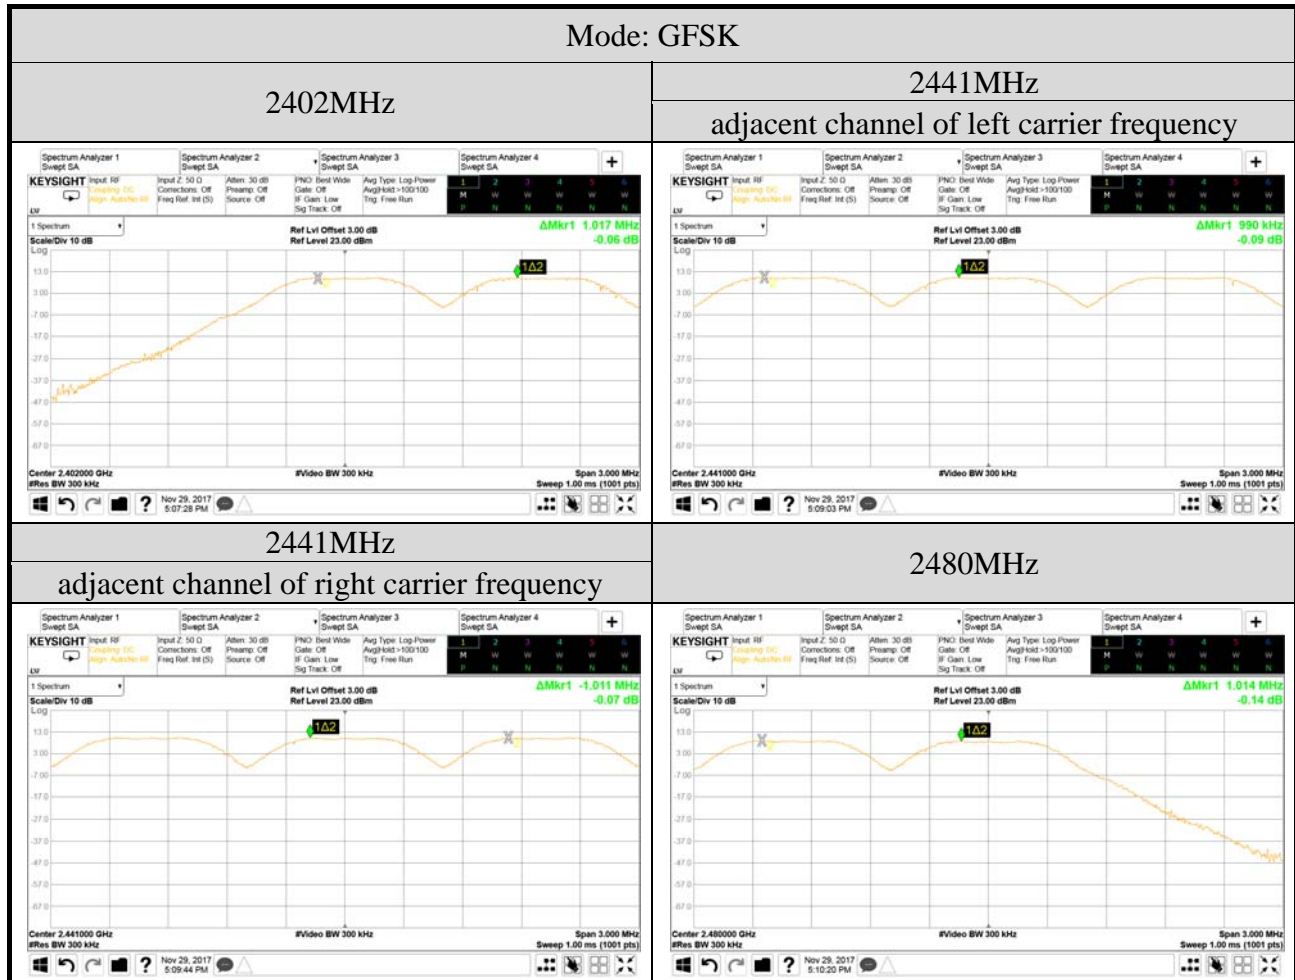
| Mode: GFSK | |
|---|---|
| 2402MHz | 2441MHz<br>adjacent channel of left carrier frequency |
| Spectrum Analyzer 1 Swept SA · Spectrum Analyzer 2 Swept SA · Spectrum Analyzer 3 Swept SA · Spectrum Analyzer 4 Swept SA · KEYSIGHT Input: RF · Coupling: DC · Align: Auto/No RF · Input Z: 50 Ω · Corrections: Off · Freq Ref: Int (S) · Atten: 30 dB · Preamp: Off · Source: Off · PNO: Best Wide · Gate: Off · IF Gain: Low · Sig Track: Off · Avg Type: Log-Power · Avg\|Hold:>100/100 · Trig: Free Run · 1 2 3 4 5 6 · M W W W W W · P N N N N N · LXI · 1 Spectrum · Scale/Div 10 dB · Log · Ref Lvl Offset 3.00 dB · Ref Level 23.00 dBm · ΔMkr1 1.017 MHz · -0.06 dB · 1Δ2 · 13.0 · 3.00 · -7.00 · -17.0 · -27.0 · -37.0 · -47.0 · -57.0 · -67.0 · Center 2.402000 GHz · #Res BW 300 kHz · #Video BW 300 kHz · Span 3.000 MHz · Sweep 1.00 ms (1001 pts) · ? · Nov 29, 2017 5:07:28 PM | Spectrum Analyzer 1 Swept SA · Spectrum Analyzer 2 Swept SA · Spectrum Analyzer 3 Swept SA · Spectrum Analyzer 4 Swept SA · KEYSIGHT Input: RF · Coupling: DC · Align: Auto/No RF · Input Z: 50 Ω · Corrections: Off · Freq Ref: Int (S) · Atten: 30 dB · Preamp: Off · Source: Off · PNO: Best Wide · Gate: Off · IF Gain: Low · Sig Track: Off · Avg Type: Log-Power · Avg\|Hold:>100/100 · Trig: Free Run · LXI · 1 Spectrum · Scale/Div 10 dB · Log · Ref Lvl Offset 3.00 dB · Ref Level 23.00 dBm · ΔMkr1 990 kHz · -0.09 dB · 1Δ2 · 13.0 · 3.00 · -7.00 · -17.0 · -27.0 · -37.0 · -47.0 · -57.0 · -67.0 · Center 2.441000 GHz · #Res BW 300 kHz · #Video BW 300 kHz · Span 3.000 MHz · Sweep 1.00 ms (1001 pts) · ? · Nov 29, 2017 5:09:03 PM |
| 2441MHz<br>adjacent channel of right carrier frequency | 2480MHz |
| Spectrum Analyzer 1 Swept SA · Spectrum Analyzer 2 Swept SA · Spectrum Analyzer 3 Swept SA · Spectrum Analyzer 4 Swept SA · KEYSIGHT Input: RF · Coupling: DC · Align: Auto/No RF · Input Z: 50 Ω · Corrections: Off · Freq Ref: Int (S) · Atten: 30 dB · Preamp: Off · Source: Off · PNO: Best Wide · Gate: Off · IF Gain: Low · Sig Track: Off · Avg Type: Log-Power · Avg\|Hold:>100/100 · Trig: Free Run · LXI · 1 Spectrum · Scale/Div 10 dB · Log · Ref Lvl Offset 3.00 dB · Ref Level 23.00 dBm · ΔMkr1 -1.011 MHz · -0.07 dB · 1Δ2 · 13.0 · 3.00 · -7.00 · -17.0 · -27.0 · -37.0 · -47.0 · -57.0 · -67.0 · Center 2.441000 GHz · #Res BW 300 kHz · #Video BW 300 kHz · Span 3.000 MHz · Sweep 1.00 ms (1001 pts) · ? · Nov 29, 2017 5:09:44 PM | Spectrum Analyzer 1 Swept SA · Spectrum Analyzer 2 Swept SA · Spectrum Analyzer 3 Swept SA · Spectrum Analyzer 4 Swept SA · KEYSIGHT Input: RF · Coupling: DC · Align: Auto/No RF · Input Z: 50 Ω · Corrections: Off · Freq Ref: Int (S) · Atten: 30 dB · Preamp: Off · Source: Off · PNO: Best Wide · Gate: Off · IF Gain: Low · Sig Track: Off · Avg Type: Log-Power · Avg\|Hold:>100/100 · Trig: Free Run · LXI · 1 Spectrum · Scale/Div 10 dB · Log · Ref Lvl Offset 3.00 dB · Ref Level 23.00 dBm · ΔMkr1 1.014 MHz · -0.14 dB · 1Δ2 · 13.0 · 3.00 · -7.00 · -17.0 · -27.0 · -37.0 · -47.0 · -57.0 · -67.0 · Center 2.480000 GHz · #Res BW 300 kHz · #Video BW 300 kHz · Span 3.000 MHz · Sweep 1.00 ms (1001 pts) · ? · Nov 29, 2017 5:10:20 PM |